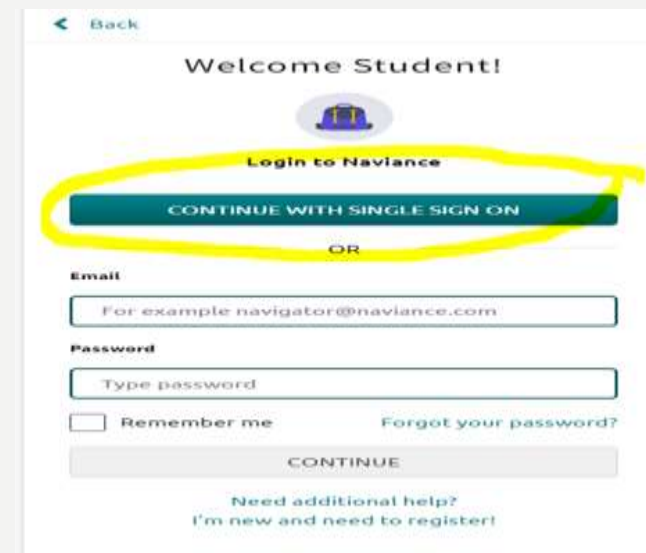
< Back

Welcome Student!

Login to Naviance

CONTINUE WITH SINGLE SIGN ON

OR

Email

For example navigator@naviance.com

Password

Type password

Remember me

Forgot your password?

CONTINUE

Need additional help?
I'm new and need to register!